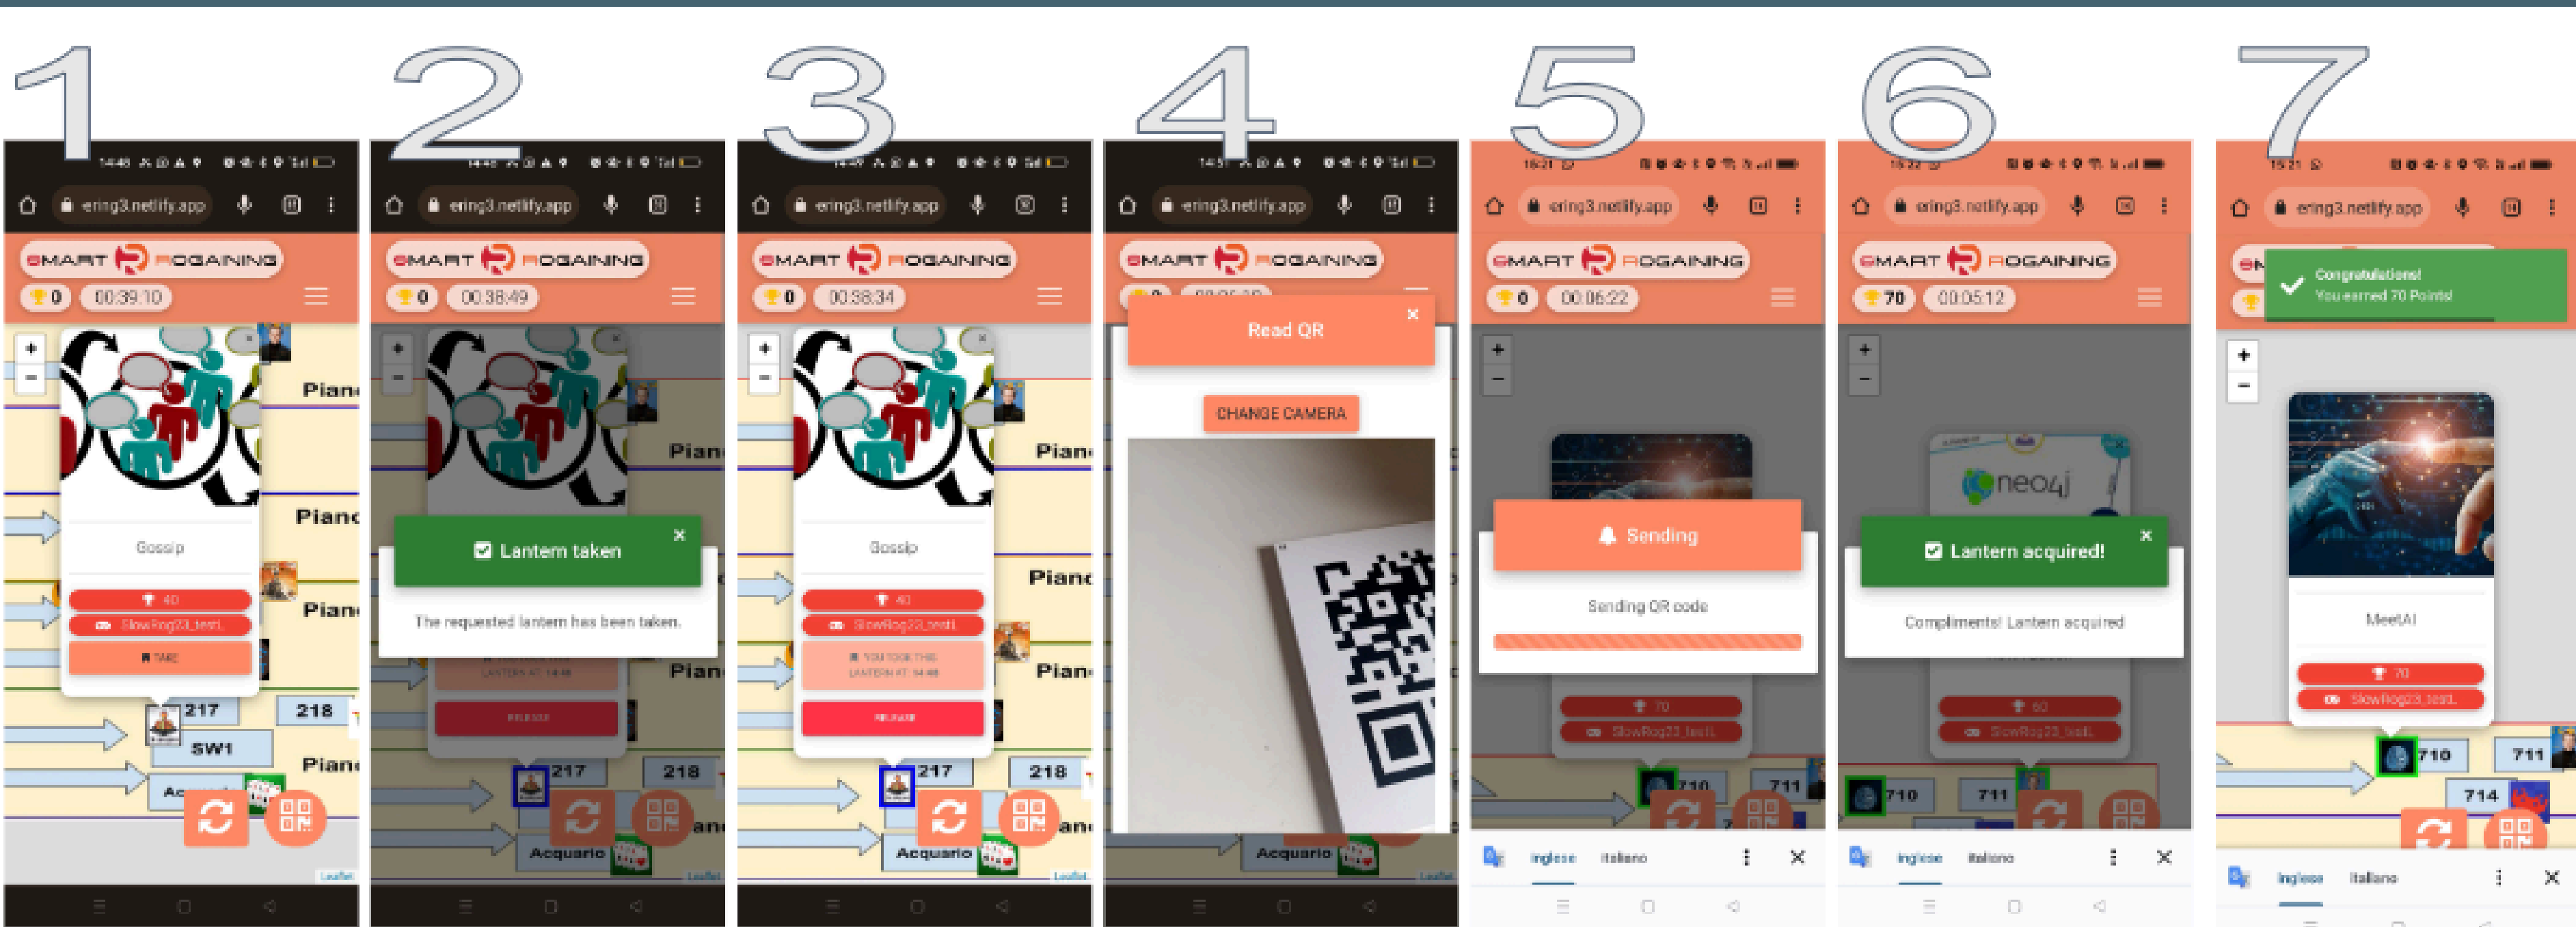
1

14:48

ering3.netlify.app

SMART ROGAINING

0 00:39:10

+
−

Gossip

40

SlowRog23_test1

TAKE

217 218

SW1

Acquario

Piano

Piano

Piano

Piano

2

14:48

ering3.netlify.app

SMART ROGAINING

0 00:38:49

Lantern taken ×

The requested lantern has been taken.

217 218

Acquario

Piano

Piano

3

14:49

ering3.netlify.app

SMART ROGAINING

0 00:38:34

+
−

Gossip

40

SlowRog23_test1

YOU TOOK THIS LANTERN AT 14:48

RELEASE

217 218

Acquario

Piano

Piano

Piano

Piano

4

14:51

ering3.netlify.app

SMART ROGAINING

Read QR ×

CHANGE CAMERA

Acquario

5

15:21

ering3.netlify.app

SMART ROGAINING

0 00:06:22

+
−

Sending

Sending QR code

70

SlowRog23_test1

710 711

Inglese Italiano ×

6

15:22

ering3.netlify.app

SMART ROGAINING

70 00:05:12

+
−

neo4j

Lantern acquired! ×

Compliments! Lantern acquired

60

SlowRog23_test1

710 711

Inglese Italiano ×

7

15:21

ering3.netlify.app

Congratulations!
You earned 70 Points!

+
−

MeetAI

70

SlowRog23_test1

710 711

714

Inglese Italiano ×